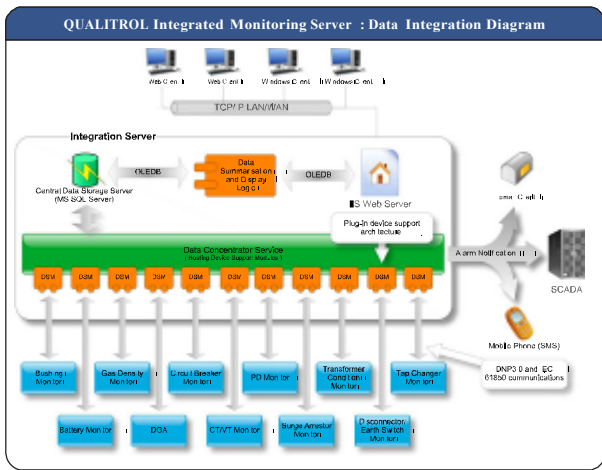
QUALITROL Integrated Monitoring Server : Data Integration Diagram

Web Client

Web Client

Windows Client

Windows Client

TCP/IP LAN/WAN

Integration Server

OLEDB

Data Summarization and Display Logic

OLEDB

Central Data Storage Server (MS SQL Server)

IIS Web Server

Plug-in device support architecture

Email Client

Data Concentrator Service (Hosting Device Support Modules)

Alarm Notification

SCADA

DSM DSM DSM DSM DSM DSM DSM DSM DSM DSM DSM DSM

Mobile Phone (SMS)

DNP3.0 and IEC 61850 communications

Bushing Monitor

Gas Density Monitor

Circuit Breaker Monitor

PD Monitor

Transformer Condition Monitor

Tap Changer Monitor

Battery Monitor

DGA

CT/VT Monitor

Surge Arrestor Monitor

Disconnector, Earth Switch Monitor